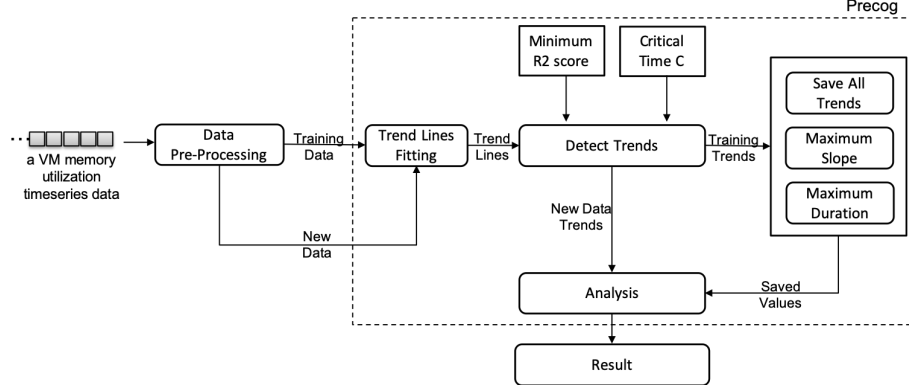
Precog

a VM memory utilization timeseries data

Data Pre-Processing

Training Data

Trend Lines Fitting

Trend Lines

Minimum R2 score

Critical Time C

Detect Trends

Training Trends

Save All Trends

Maximum Slope

Maximum Duration

New Data

New Data Trends

Saved Values

Analysis

Result